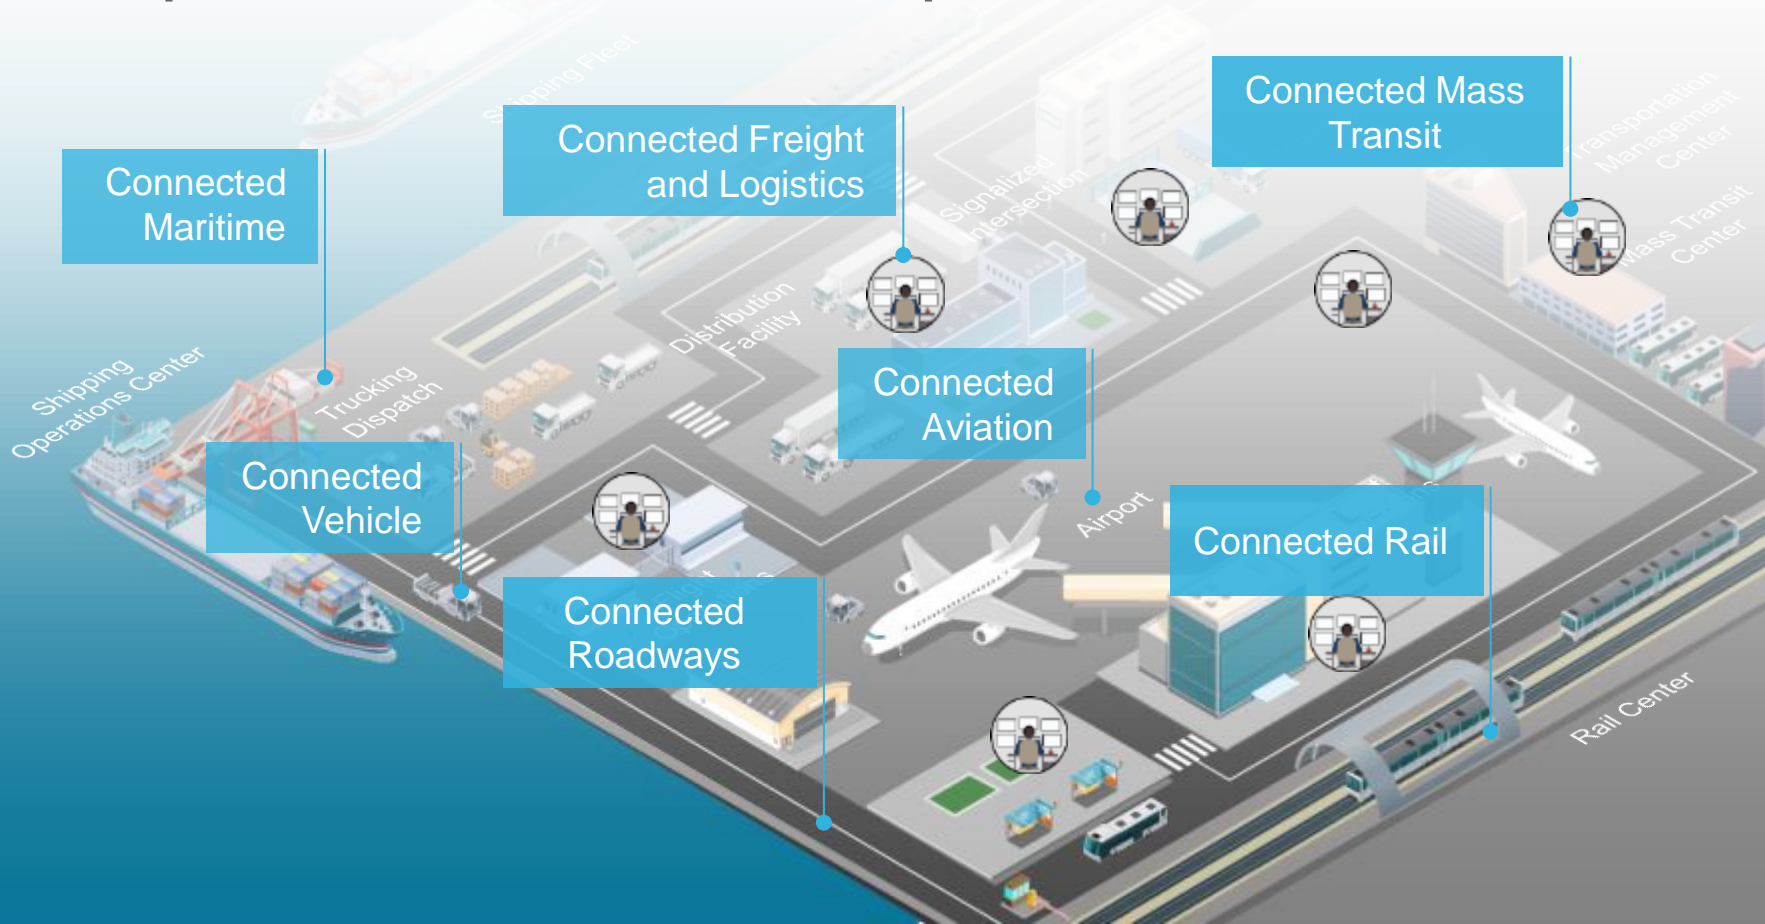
Connected Maritime

Connected Freight and Logistics

Connected Mass Transit

Shipping Fleet

Signalized Intersection

Transportation Management Center

Mass Transit Center

Shipping Operations Center

Trucking Dispatch

Distribution Facility

Connected Aviation

Connected Vehicle

Airport

Connected Rail

Connected Roadways

Rail Center